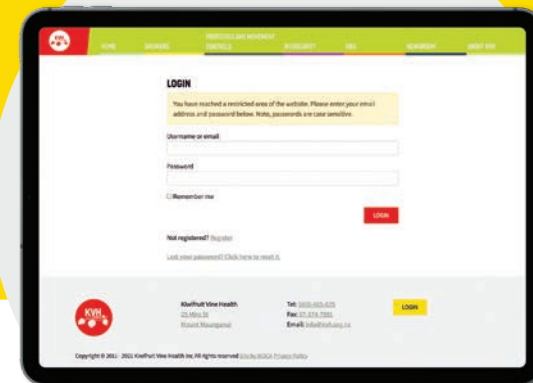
KVH

HOME

GROWERS

PERTICULAR MOVEMENT CONTROLS

BIOSECURITY

PSA

RESEARCH

ABOUT KVH

LOGIN

You have reached a restricted area of the website. Please enter your email address and password below. Note, passwords are case sensitive.

Username or email

Password

Remember me

LOGIN

Not registered? Register

Lost your password? Click here to reset it.

KVH

Kiwifruit Vine Health

25 Miro St

Mount Maunganui

Tel: 0800 665 825

Fax: 07 574 7981

Email: info@kvh.org.nz

LOGIN

Copyright © 2011 - 2021 Kiwifruit Vine Health Inc. All rights reserved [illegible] Privacy Policy